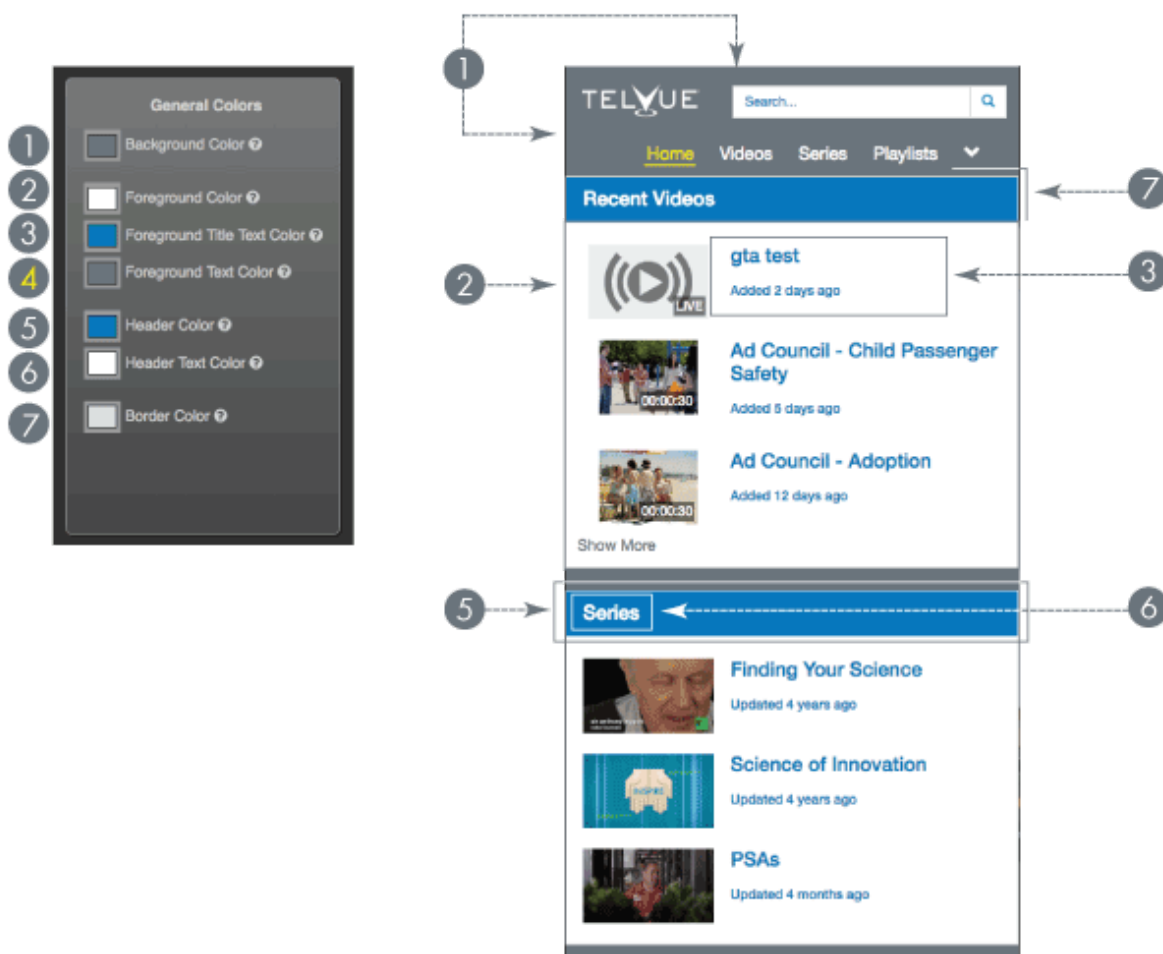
General Colors

1 Background Color

2 Foreground Color

3 Foreground Title Text Color

4 Foreground Text Color

5 Header Color

6 Header Text Color

7 Border Color

1

TELVUE

Search...

Home Videos Series Playlists

7

Recent Videos

2

LIVE

gta test

Added 2 days ago

3

00:00:30

Ad Council - Child Passenger Safety

Added 5 days ago

00:00:30

Ad Council - Adoption

Added 12 days ago

Show More

5

Series

6

Finding Your Science

Updated 4 years ago

Science of Innovation

Updated 4 years ago

PSAs

Updated 4 months ago